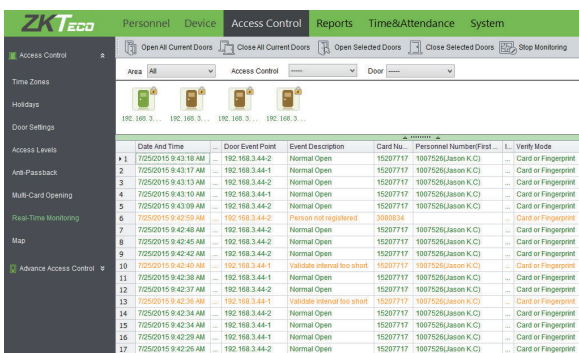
ZKTeco

Personnel Device Access Control Reports Time&Attendance System

Access Control

Time Zones

Holidays

Door Settings

Access Levels

Anti-Passback

Multi-Card Opening

Real-Time Monitoring

Map

Advance Access Control

Open All Current Doors | Close All Current Doors | Open Selected Doors | Close Selected Doors | Stop Monitoring

Area All | Access Control ----- | Door -----

192.168.3... 192.168.3... 192.168.3... 192.168.3...

| | Date And Time | ... | Door Event Point | Event Description | Card Nu... | Personnel Number(First ... | I... | Verify Mode |
|---|---|---|---|---|---|---|---|---|
| 1 | 7/25/2015 9:43:18 AM | | 192.168.3.44-2 | Normal Open | 15207717 | 1007526(Jason K.C) | | Card or Fingerprint |
| 2 | 7/25/2015 9:43:17 AM | | 192.168.3.44-1 | Normal Open | 15207717 | 1007526(Jason K.C) | | Card or Fingerprint |
| 3 | 7/25/2015 9:43:13 AM | | 192.168.3.44-2 | Normal Open | 15207717 | 1007526(Jason K.C) | | Card or Fingerprint |
| 4 | 7/25/2015 9:43:10 AM | | 192.168.3.44-2 | Normal Open | 15207717 | 1007526(Jason K.C) | | Card or Fingerprint |
| 5 | 7/25/2015 9:43:09 AM | | 192.168.3.44-2 | Normal Open | 15207717 | 1007526(Jason K.C) | | Card or Fingerprint |
| 6 | 7/25/2015 9:42:59 AM | | 192.168.3.44-2 | Person not registered | 3080834 | | | Card or Fingerprint |
| 7 | 7/25/2015 9:42:48 AM | | 192.168.3.44-2 | Normal Open | 15207717 | 1007526(Jason K.C) | | Card or Fingerprint |
| 8 | 7/25/2015 9:42:45 AM | | 192.168.3.44-2 | Normal Open | 15207717 | 1007526(Jason K.C) | | Card or Fingerprint |
| 9 | 7/25/2015 9:42:42 AM | | 192.168.3.44-2 | Normal Open | 15207717 | 1007526(Jason K.C) | | Card or Fingerprint |
| 10 | 7/25/2015 9:42:40 AM | | 192.168.3.44-1 | Validate interval too short | 15207717 | 1007526(Jason K.C) | | Card or Fingerprint |
| 11 | 7/25/2015 9:42:38 AM | | 192.168.3.44-1 | Normal Open | 15207717 | 1007526(Jason K.C) | | Card or Fingerprint |
| 12 | 7/25/2015 9:42:37 AM | | 192.168.3.44-2 | Normal Open | 15207717 | 1007526(Jason K.C) | | Card or Fingerprint |
| 13 | 7/25/2015 9:42:36 AM | | 192.168.3.44-1 | Validate interval too short | 15207717 | 1007526(Jason K.C) | | Card or Fingerprint |
| 14 | 7/25/2015 9:42:34 AM | | 192.168.3.44-2 | Normal Open | 15207717 | 1007526(Jason K.C) | | Card or Fingerprint |
| 15 | 7/25/2015 9:42:34 AM | | 192.168.3.44-1 | Normal Open | 15207717 | 1007526(Jason K.C) | | Card or Fingerprint |
| 16 | 7/25/2015 9:42:29 AM | | 192.168.3.44-2 | Normal Open | 15207717 | 1007526(Jason K.C) | | Card or Fingerprint |
| 17 | 7/25/2015 9:42:26 AM | | 192.168.3.44-2 | Normal Open | 15207717 | 1007526(Jason K.C) | | Card or Fingerprint |